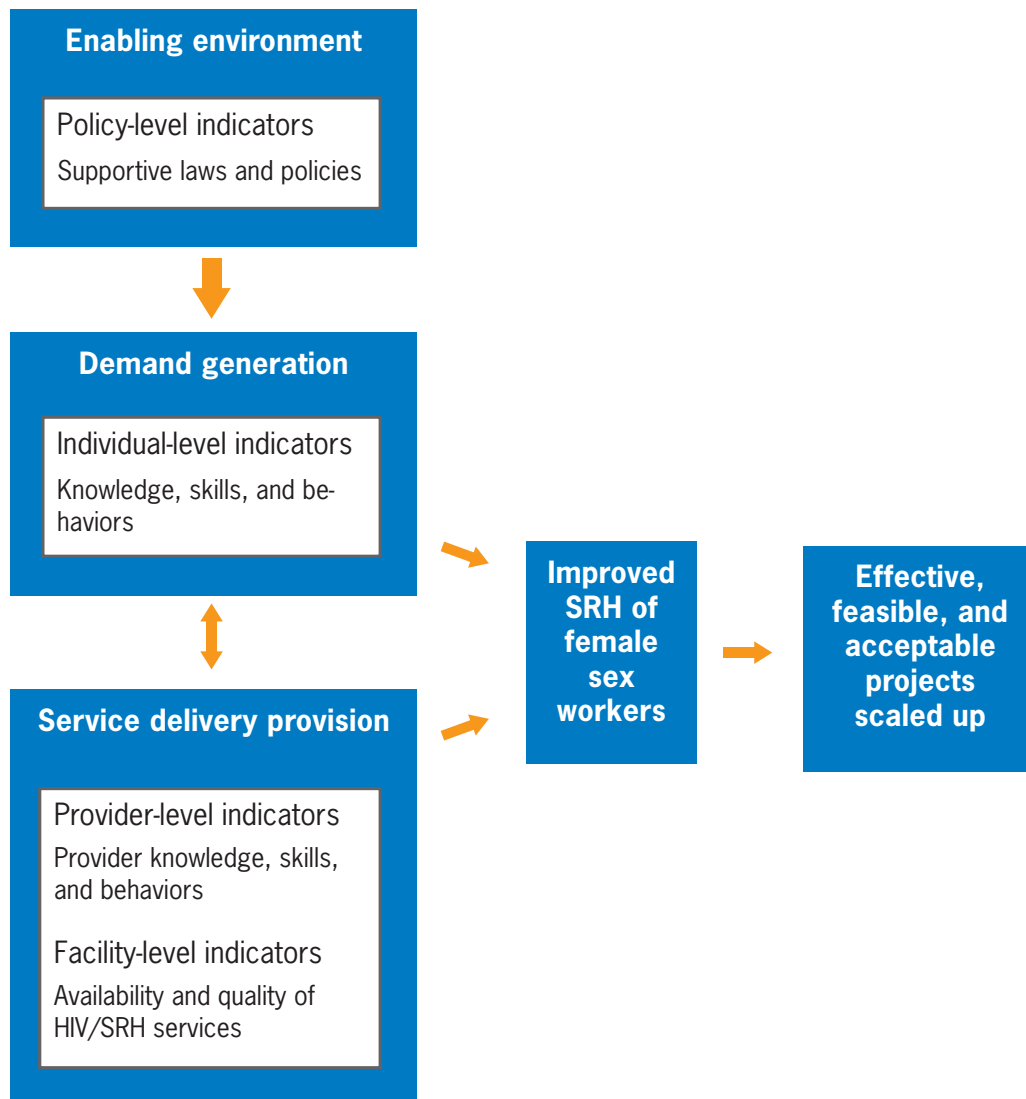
Enabling environment

Policy-level indicators

Supportive laws and policies

Demand generation

Individual-level indicators

Knowledge, skills, and behaviors

Service delivery provision

Provider-level indicators

Provider knowledge, skills, and behaviors

Facility-level indicators

Availability and quality of HIV/SRH services

Improved SRH of female sex workers

Effective, feasible, and acceptable projects scaled up